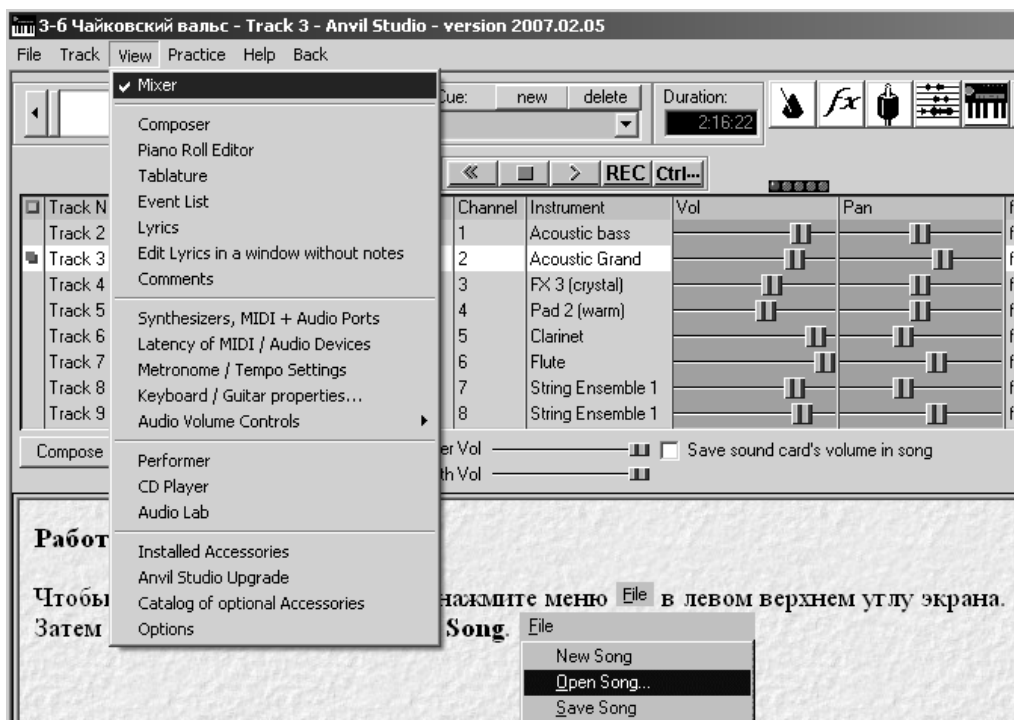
3-б Чайковский вальс - Track 3 - Anvil Studio - version 2007.02.05

File Track View Practice Help Back

✔ Mixer

Composer
Piano Roll Editor
Tablature
Event List
Lyrics
Edit Lyrics in a window without notes
Comments

Synthesizers, MIDI + Audio Ports
Latency of MIDI / Audio Devices
Metronome / Tempo Settings
Keyboard / Guitar properties...
Audio Volume Controls

Performer
CD Player
Audio Lab

Installed Accessories
Anvil Studio Upgrade
Catalog of optional Accessories
Options

Cue: new delete Duration: 2:16:22

« ■ > REC Ctrl...

| Track N | Channel | Instrument | Vol | Pan |
|---|---|---|---|---|
| Track 2 | 1 | Acoustic bass | | |
| Track 3 | 2 | Acoustic Grand | | |
| Track 4 | 3 | FX 3 (crystal) | | |
| Track 5 | 4 | Pad 2 (warm) | | |
| Track 6 | 5 | Clarinet | | |
| Track 7 | 6 | Flute | | |
| Track 8 | 7 | String Ensemble 1 | | |
| Track 9 | 8 | String Ensemble 1 | | |

Compose

er Vol
th Vol
Save sound card's volume in song

Работ

Чтобы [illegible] нажмите меню File в левом верхнем углу экрана. Затем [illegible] Song.

File
New Song
Open Song...
Save Song